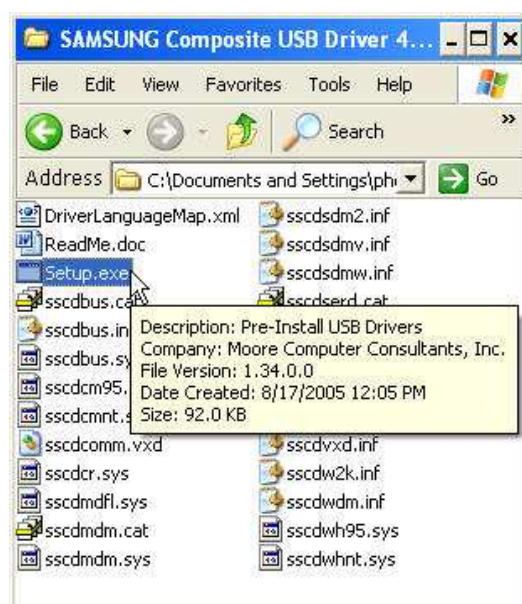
SAMSUNG Composite USB Driver 4...

File Edit View Favorites Tools Help

Back Search

Address C:\Documents and Settings\ph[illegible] Go

DriverLanguageMap.xml
ReadMe.doc
Setup.exe
sscdbus.ca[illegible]
sscdbus.in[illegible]
sscdbus.sy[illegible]
sscdcm95.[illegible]
sscdcmnt.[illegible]
sscdcomm.vxd
sscdcr.sys
sscdmdfl.sys
sscdmdm.cat
sscdmdm.sys

sscdsdm2.inf
sscdsdmv.inf
sscdsdmw.inf
sscdserd.cat
sscdvxd.inf
sscdw2k.inf
sscdwdm.inf
sscdwh95.sys
sscdwhnt.sys

Description: Pre-Install USB Drivers
Company: Moore Computer Consultants, Inc.
File Version: 1.34.0.0
Date Created: 8/17/2005 12:05 PM
Size: 92.0 KB